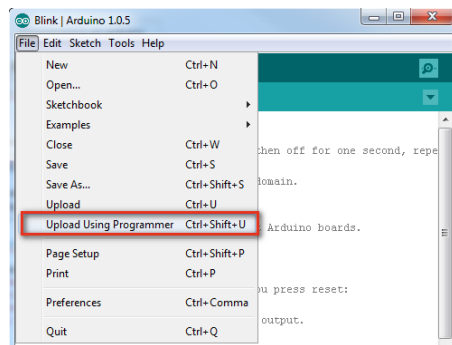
Blink | Arduino 1.0.5

File Edit Sketch Tools Help

| | |
|---|---|
| New | Ctrl+N |
| Open... | Ctrl+O |
| Sketchbook | |
| Examples | |
| Close | Ctrl+W |
| Save | Ctrl+S |
| Save As... | Ctrl+Shift+S |
| Upload | Ctrl+U |
| Upload Using Programmer | Ctrl+Shift+U |
| Page Setup | Ctrl+Shift+P |
| Print | Ctrl+P |
| Preferences | Ctrl+Comma |
| Quit | Ctrl+Q |

then off for one second, repe

domain.

Arduino boards.

ou press reset:

output.